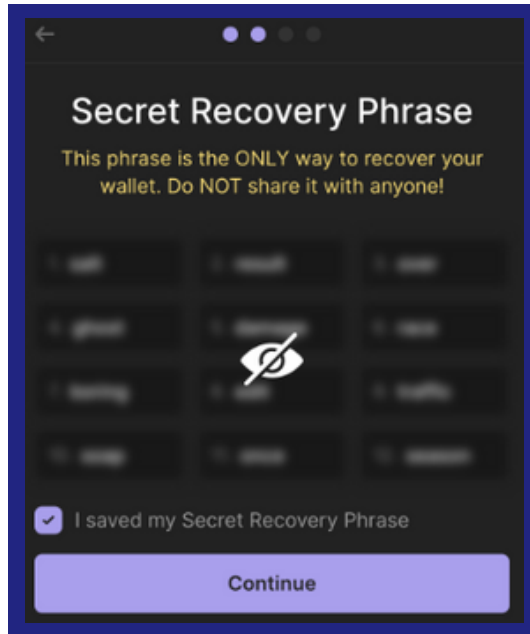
Secret Recovery Phrase

This phrase is the ONLY way to recover your wallet. Do NOT share it with anyone!

| | | |
|---|---|---|
| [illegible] | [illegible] | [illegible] |
| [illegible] | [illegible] | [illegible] |
| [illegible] | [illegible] | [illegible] |
| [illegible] | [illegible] | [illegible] |

I saved my Secret Recovery Phrase

Continue